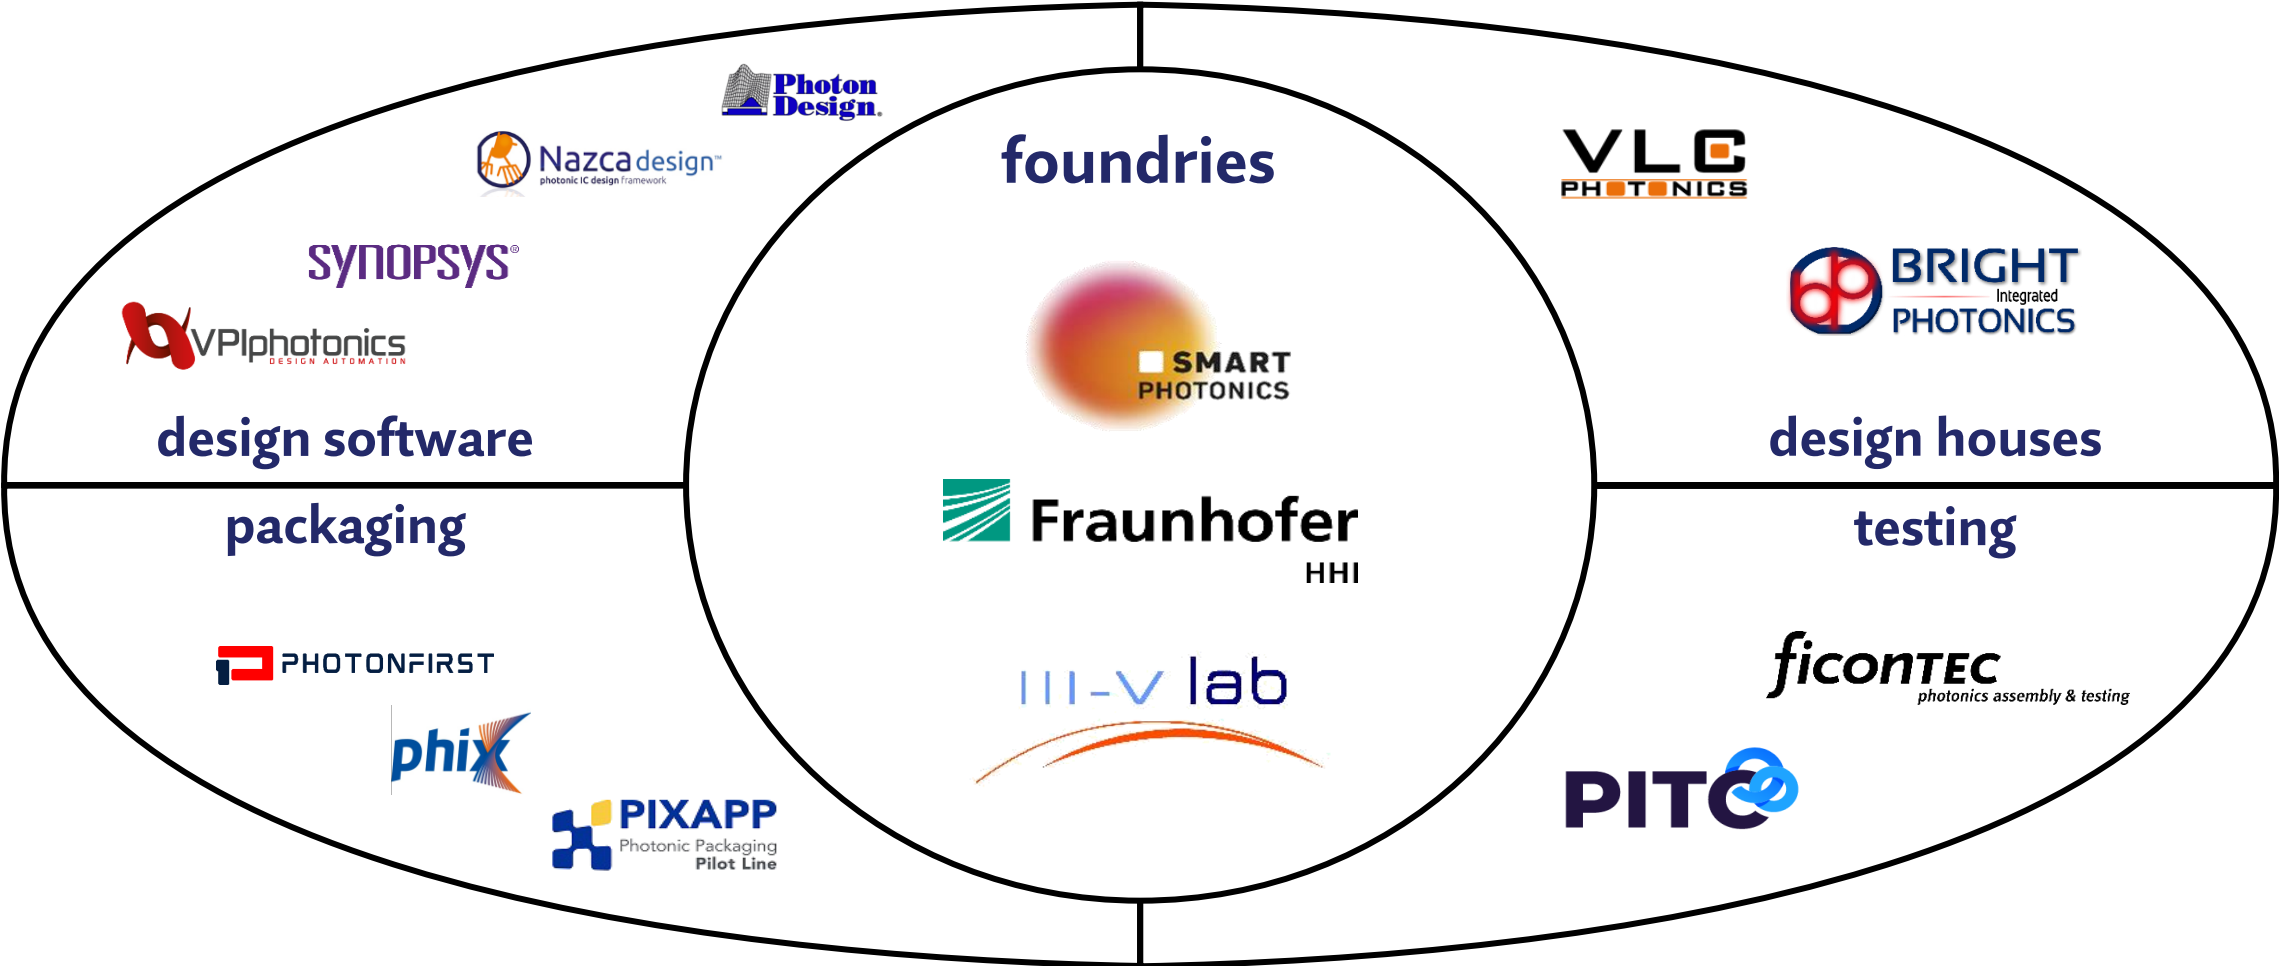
Photon Design.

Nazca design™
photonic IC design framework

SYNOPSYS®

VPIphotonics
DESIGN AUTOMATION

design software

foundries

SMART PHOTONICS

Fraunhofer HHI

III-V lab

VLC PHOTONICS

BRIGHT Integrated PHOTONICS

design houses

packaging

PHOTONFIRST

phix

PIXAPP Photonic Packaging Pilot Line

testing

ficonTEC photonics assembly & testing

PITC